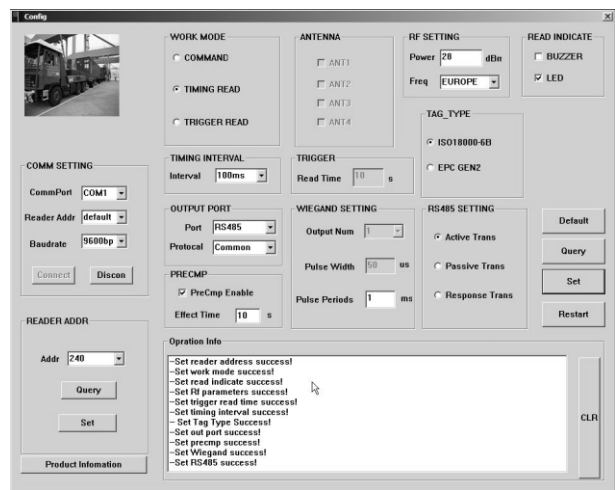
Config

×

WORK MODE

COMMAND

TIMING READ

TRIGGER READ

ANTENNA

ANT1

ANT2

ANT3

ANT4

RF SETTING

Power 28 dBm

Freq EUROPE

READ INDICATE

BUZZER

LED

TAG_TYPE

ISO18000-6B

EPC GEN2

COMM SETTING

CommPort COM1

Reader Addr default

Baudrate 9600bp

Connect

Discon

TIMING INTERVAL

Interval 100ms

TRIGGER

Read Time 10 s

OUTPUT PORT

Port RS485

Protocal Common

WIEGAND SETTING

Output Num 1

Pulse Width 50 us

Pulse Periods 1 ms

RS485 SETTING

Active Trans

Passive Trans

Response Trans

Default

Query

Set

Restart

PRECMP

PreCmp Enable

Effect Time 10 s

READER ADDR

Addr 240

Query

Set

Product Infomation

Opration Info

--Set reader address success!
--Set work mode success!
--Set read indicate success!
--Set Rf parameters success!
--Set trigger read time success!
--Set timing interval success!
-- Set Tag Type Success!
--Set out port success!
--Set precmp success!
--Set Wiegand success!
--Set RS485 success!

CLR